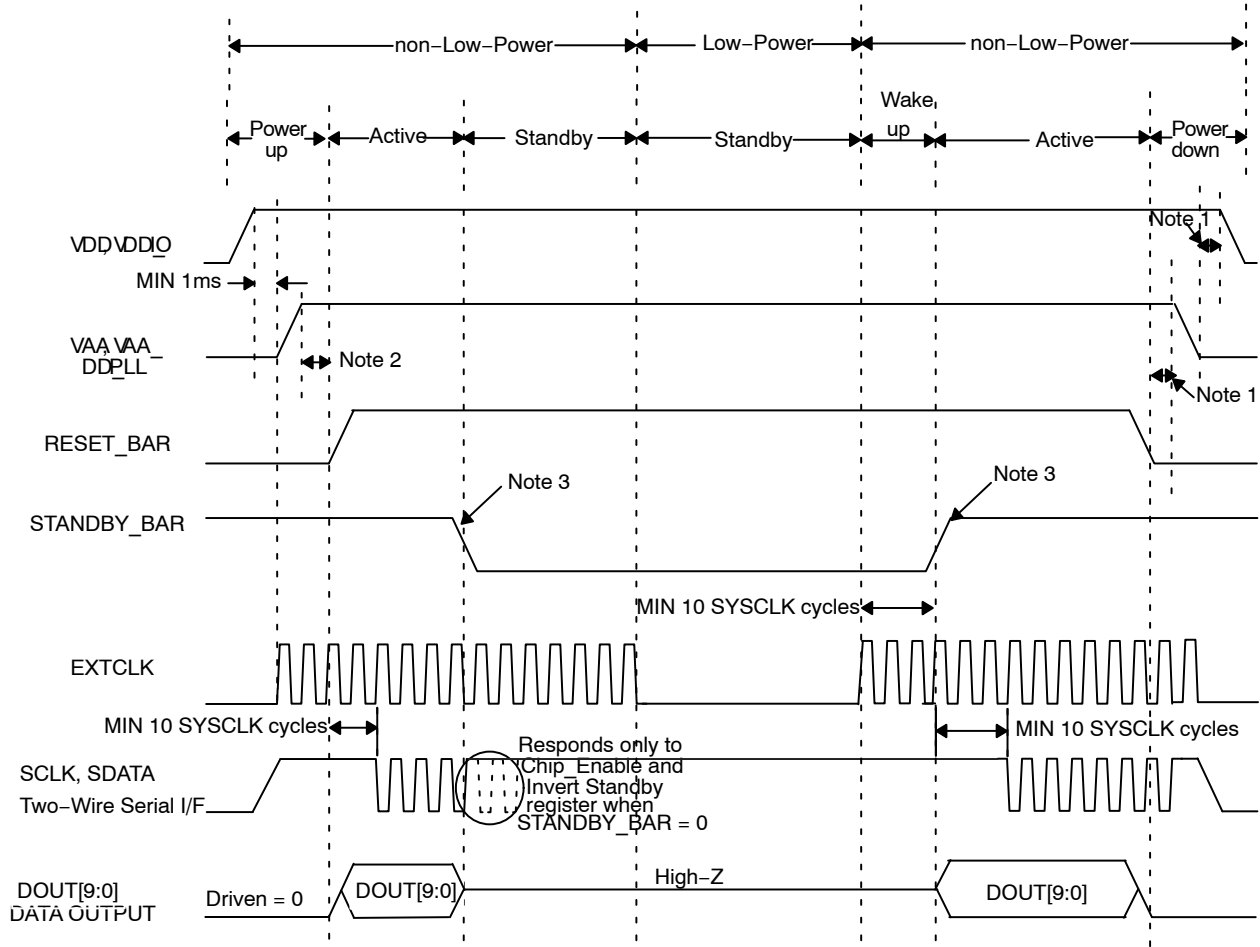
non−Low−Power
Low−Power
non−Low−Power

Power up
Active
Standby
Standby
Wake up
Active
Power down

VDD, VDDIO
Note 1
MIN 1ms
VAA, VAA_DDPLL
Note 2
Note 1

RESET_BAR

Note 3
Note 3
STANDBY_BAR

MIN 10 SYSCLK cycles

EXTCLK

MIN 10 SYSCLK cycles
MIN 10 SYSCLK cycles

SCLK, SDATA
Two−Wire Serial I/F
Responds only to Chip_Enable and Invert Standby register when STANDBY_BAR = 0

DOUT[9:0] DATA OUTPUT
Driven = 0
DOUT[9:0]
High−Z
DOUT[9:0]